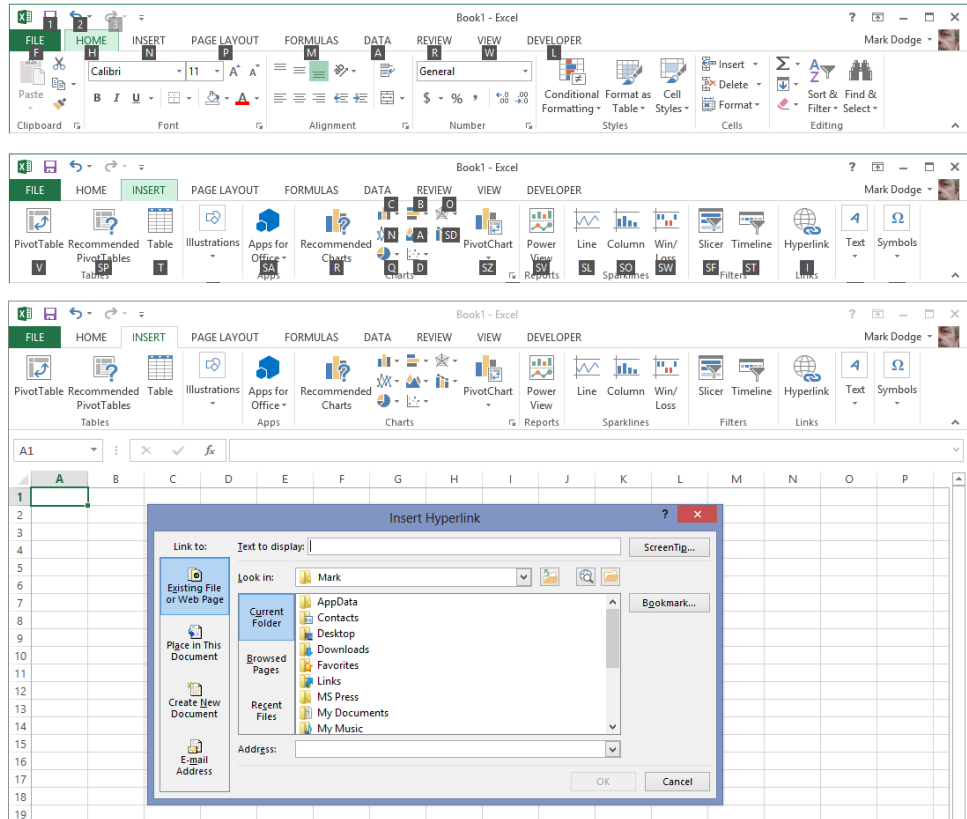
1 2 3

Book1 - Excel

? Mark Dodge

FILE F HOME H INSERT N PAGE LAYOUT P FORMULAS M DATA A REVIEW R VIEW W DEVELOPER L

Paste

Calibri 11

B I U

General

$ % ,

Conditional Formatting

Format as Table

Cell Styles

Insert

Delete

Format

Sort & Filter

Find & Select

Clipboard Font Alignment Number Styles Cells Editing

Book1 - Excel

? Mark Dodge

FILE HOME INSERT PAGE LAYOUT FORMULAS DATA REVIEW VIEW DEVELOPER

PivotTable V Recommended PivotTables SP Table T Illustrations Apps for Office SA Recommended Charts R C B O N A SD Q D PivotChart SZ Power View SV Line SL Column SO Win/Loss SW Slicer SF Timeline ST Hyperlink I Text Symbols

Tables Apps Charts Reports Sparklines Filters Links

Book1 - Excel

? Mark Dodge

FILE HOME INSERT PAGE LAYOUT FORMULAS DATA REVIEW VIEW DEVELOPER

PivotTable Recommended PivotTables Table Illustrations Apps for Office Recommended Charts PivotChart Power View Line Column Win/Loss Slicer Timeline Hyperlink Text Symbols

Tables Apps Charts Reports Sparklines Filters Links

A1 fx

A B C D E F G H I J K L M N O P

1 2 3 4 5 6 7 8 9 10 11 12 13 14 15 16 17 18 19

Insert Hyperlink

?

Link to:

Existing File or Web Page

Place in This Document

Create New Document

E-mail Address

Text to display:

ScreenTip...

Look in: Mark

Current Folder

Browsed Pages

Recent Files

AppData
Contacts
Desktop
Downloads
Favorites
Links
MS Press
My Documents
My Music

Bookmark...

Address:

OK Cancel